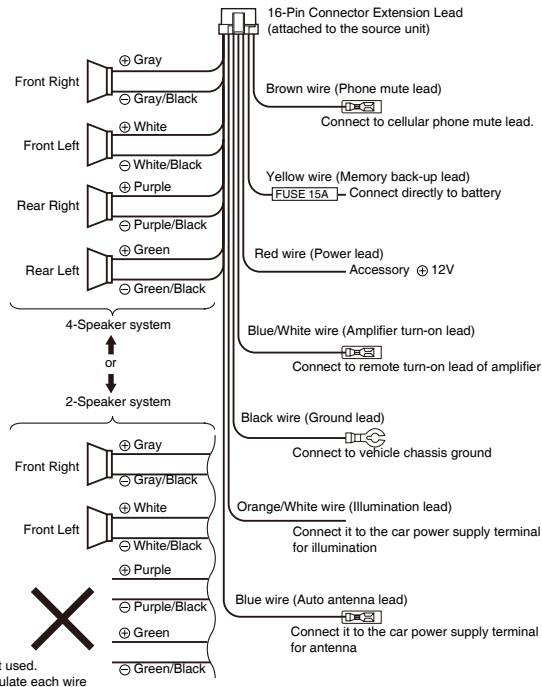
16-Pin Connector Extension Lead
(attached to the source unit)

Front Right
⊕ Gray
⊖ Gray/Black

Front Left
⊕ White
⊖ White/Black

Rear Right
⊕ Purple
⊖ Purple/Black

Rear Left
⊕ Green
⊖ Green/Black

4-Speaker system

or

2-Speaker system

Front Right
⊕ Gray
⊖ Gray/Black

Front Left
⊕ White
⊖ White/Black

⊕ Purple
⊖ Purple/Black
⊕ Green
⊖ Green/Black

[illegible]t used.
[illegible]ulate each wire

Brown wire (Phone mute lead)
Connect to cellular phone mute lead.

Yellow wire (Memory back-up lead)
FUSE 15A Connect directly to battery

Red wire (Power lead)
Accessory ⊕ 12V

Blue/White wire (Amplifier turn-on lead)
Connect to remote turn-on lead of amplifier

Black wire (Ground lead)
Connect to vehicle chassis ground

Orange/White wire (Illumination lead)
Connect it to the car power supply terminal for illumination

Blue wire (Auto antenna lead)
Connect it to the car power supply terminal for antenna